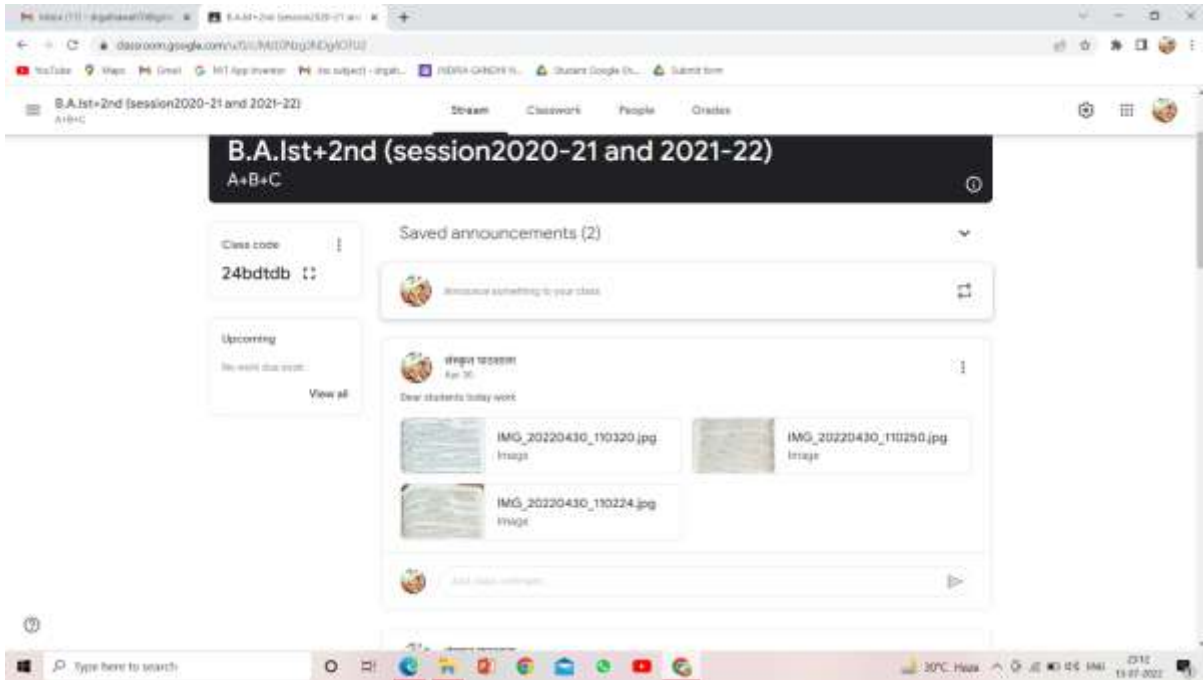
B.A.Ist+2nd (session2020-21 and 2021-22)
A+B+C

Stream Classwork People Grades

B.A.Ist+2nd (session2020-21 and 2021-22)
A+B+C

Class code
24bdtdb

Upcoming
No work due soon
View all

Saved announcements (2)

Announce something to your class

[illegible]
Apr 30

Dear students today work

IMG_20220430_110320.jpg
Image

IMG_20220430_110250.jpg
Image

IMG_20220430_110224.jpg
Image

Add class comment...

Type here to search

30°C Haze

ENG